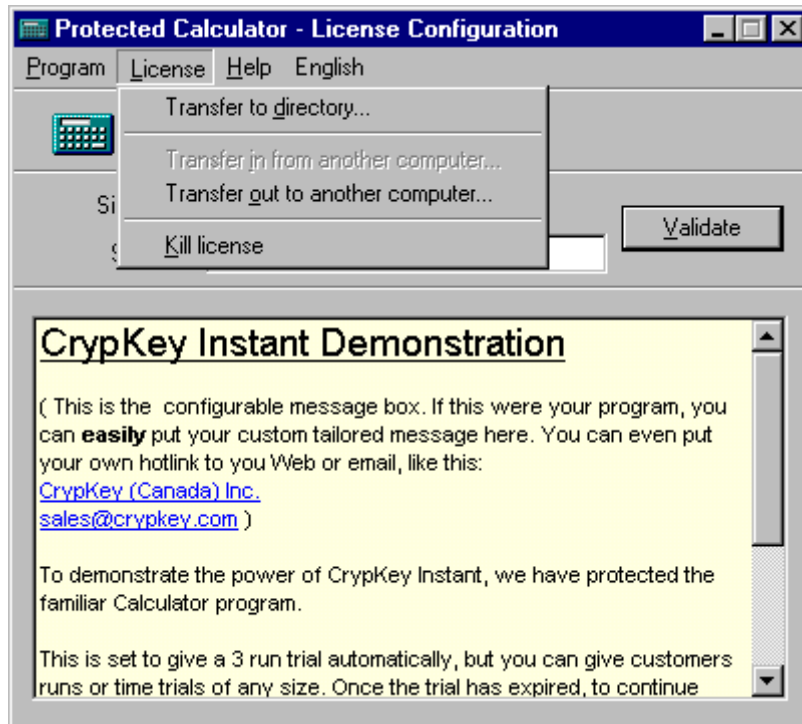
Protected Calculator - License Configuration

Program License Help English

Transfer to directory...

Transfer in from another computer...

Transfer out to another computer...

Kill license

Si

Validate

CrypKey Instant Demonstration

( This is the configurable message box. If this were your program, you can **easily** put your custom tailored message here. You can even put your own hotlink to you Web or email, like this:
CrypKey (Canada) Inc.
sales@crypkey.com )

To demonstrate the power of CrypKey Instant, we have protected the familiar Calculator program.

This is set to give a 3 run trial automatically, but you can give customers runs or time trials of any size. Once the trial has expired, to continue